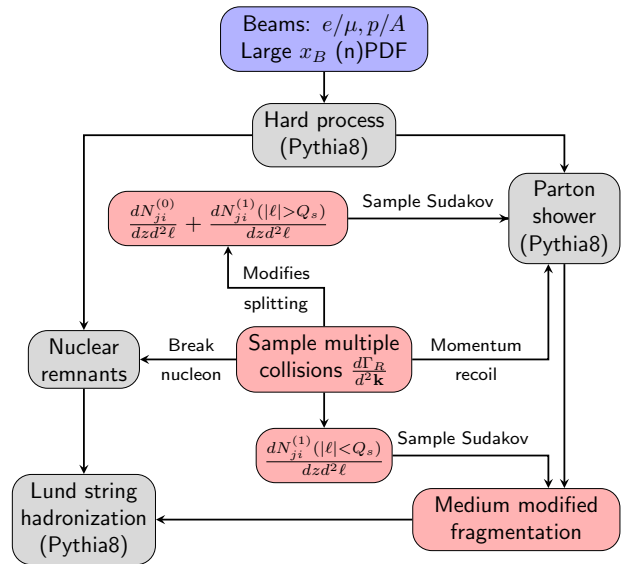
Beams: $e/\mu, p/A$
Large $x_B$ (n)PDF

Hard process
(Pythia8)

$\frac{dN_{ji}^{(0)}}{dzd^2\ell} + \frac{dN_{ji}^{(1)}(|\ell|>Q_s)}{dzd^2\ell}$

Sample Sudakov

Parton shower
(Pythia8)

Modifies
splitting

Nuclear remnants

Break
nucleon

Sample multiple collisions $\frac{d\Gamma_R}{d^2\mathbf{k}}$

Momentum
recoil

$\frac{dN_{ji}^{(1)}(|\ell|<Q_s)}{dzd^2\ell}$

Sample Sudakov

Lund string hadronization
(Pythia8)

Medium modified fragmentation